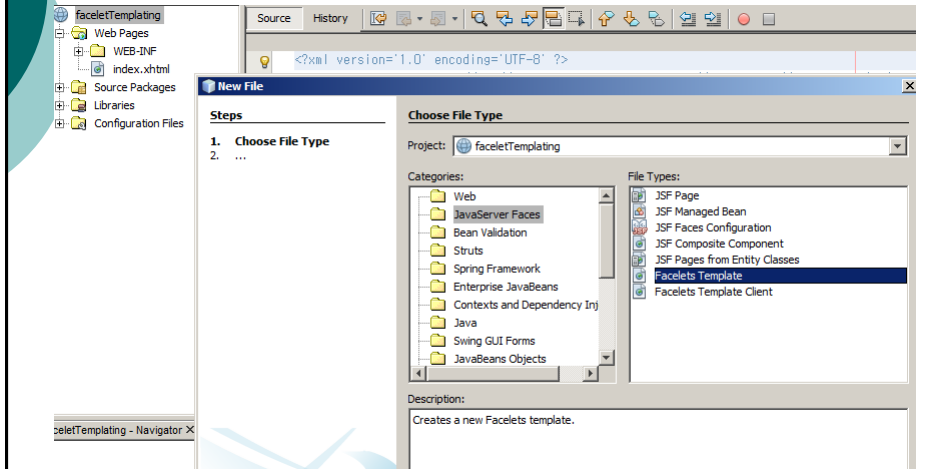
faceletTemplating
Web Pages
WEB-INF
index.xhtml
Source Packages
Libraries
Configuration Files

Source History

<?xml version='1.0' encoding='UTF-8' ?>

New File

Steps
1. Choose File Type
2. ...

Choose File Type

Project: faceletTemplating

Categories:
Web
JavaServer Faces
Bean Validation
Struts
Spring Framework
Enterprise JavaBeans
Contexts and Dependency Inj
Java
Swing GUI Forms
JavaBeans Objects

File Types:
JSF Page
JSF Managed Bean
JSF Faces Configuration
JSF Composite Component
JSF Pages from Entity Classes
Facelets Template
Facelets Template Client

Description:
Creates a new Facelets template.

celetTemplating - Navigator